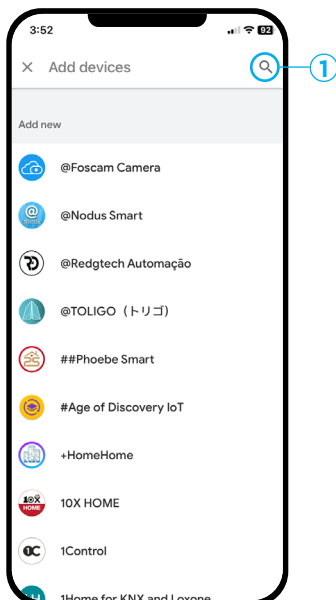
3:52

92

× Add devices

1

Add new

@Foscam Camera

@Nodus Smart

@Redgtech Automação

@TOLIGO（トリゴ）

##Phoebe Smart

#Age of Discovery IoT

+HomeHome

10X HOME

10X HOME

1Control

1Home for KNX and Loxone